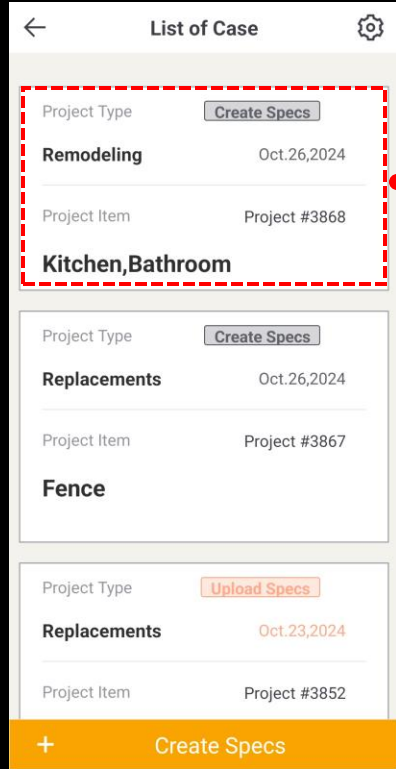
List of Case

Project Type
Create Specs
Remodeling
Oct.26,2024
Project Item
Project #3868
Kitchen,Bathroom

Project Type
Create Specs
Replacements
Oct.26,2024
Project Item
Project #3867
Fence

Project Type
Upload Specs
Replacements
Oct.23,2024
Project Item
Project #3852

+ Create Specs